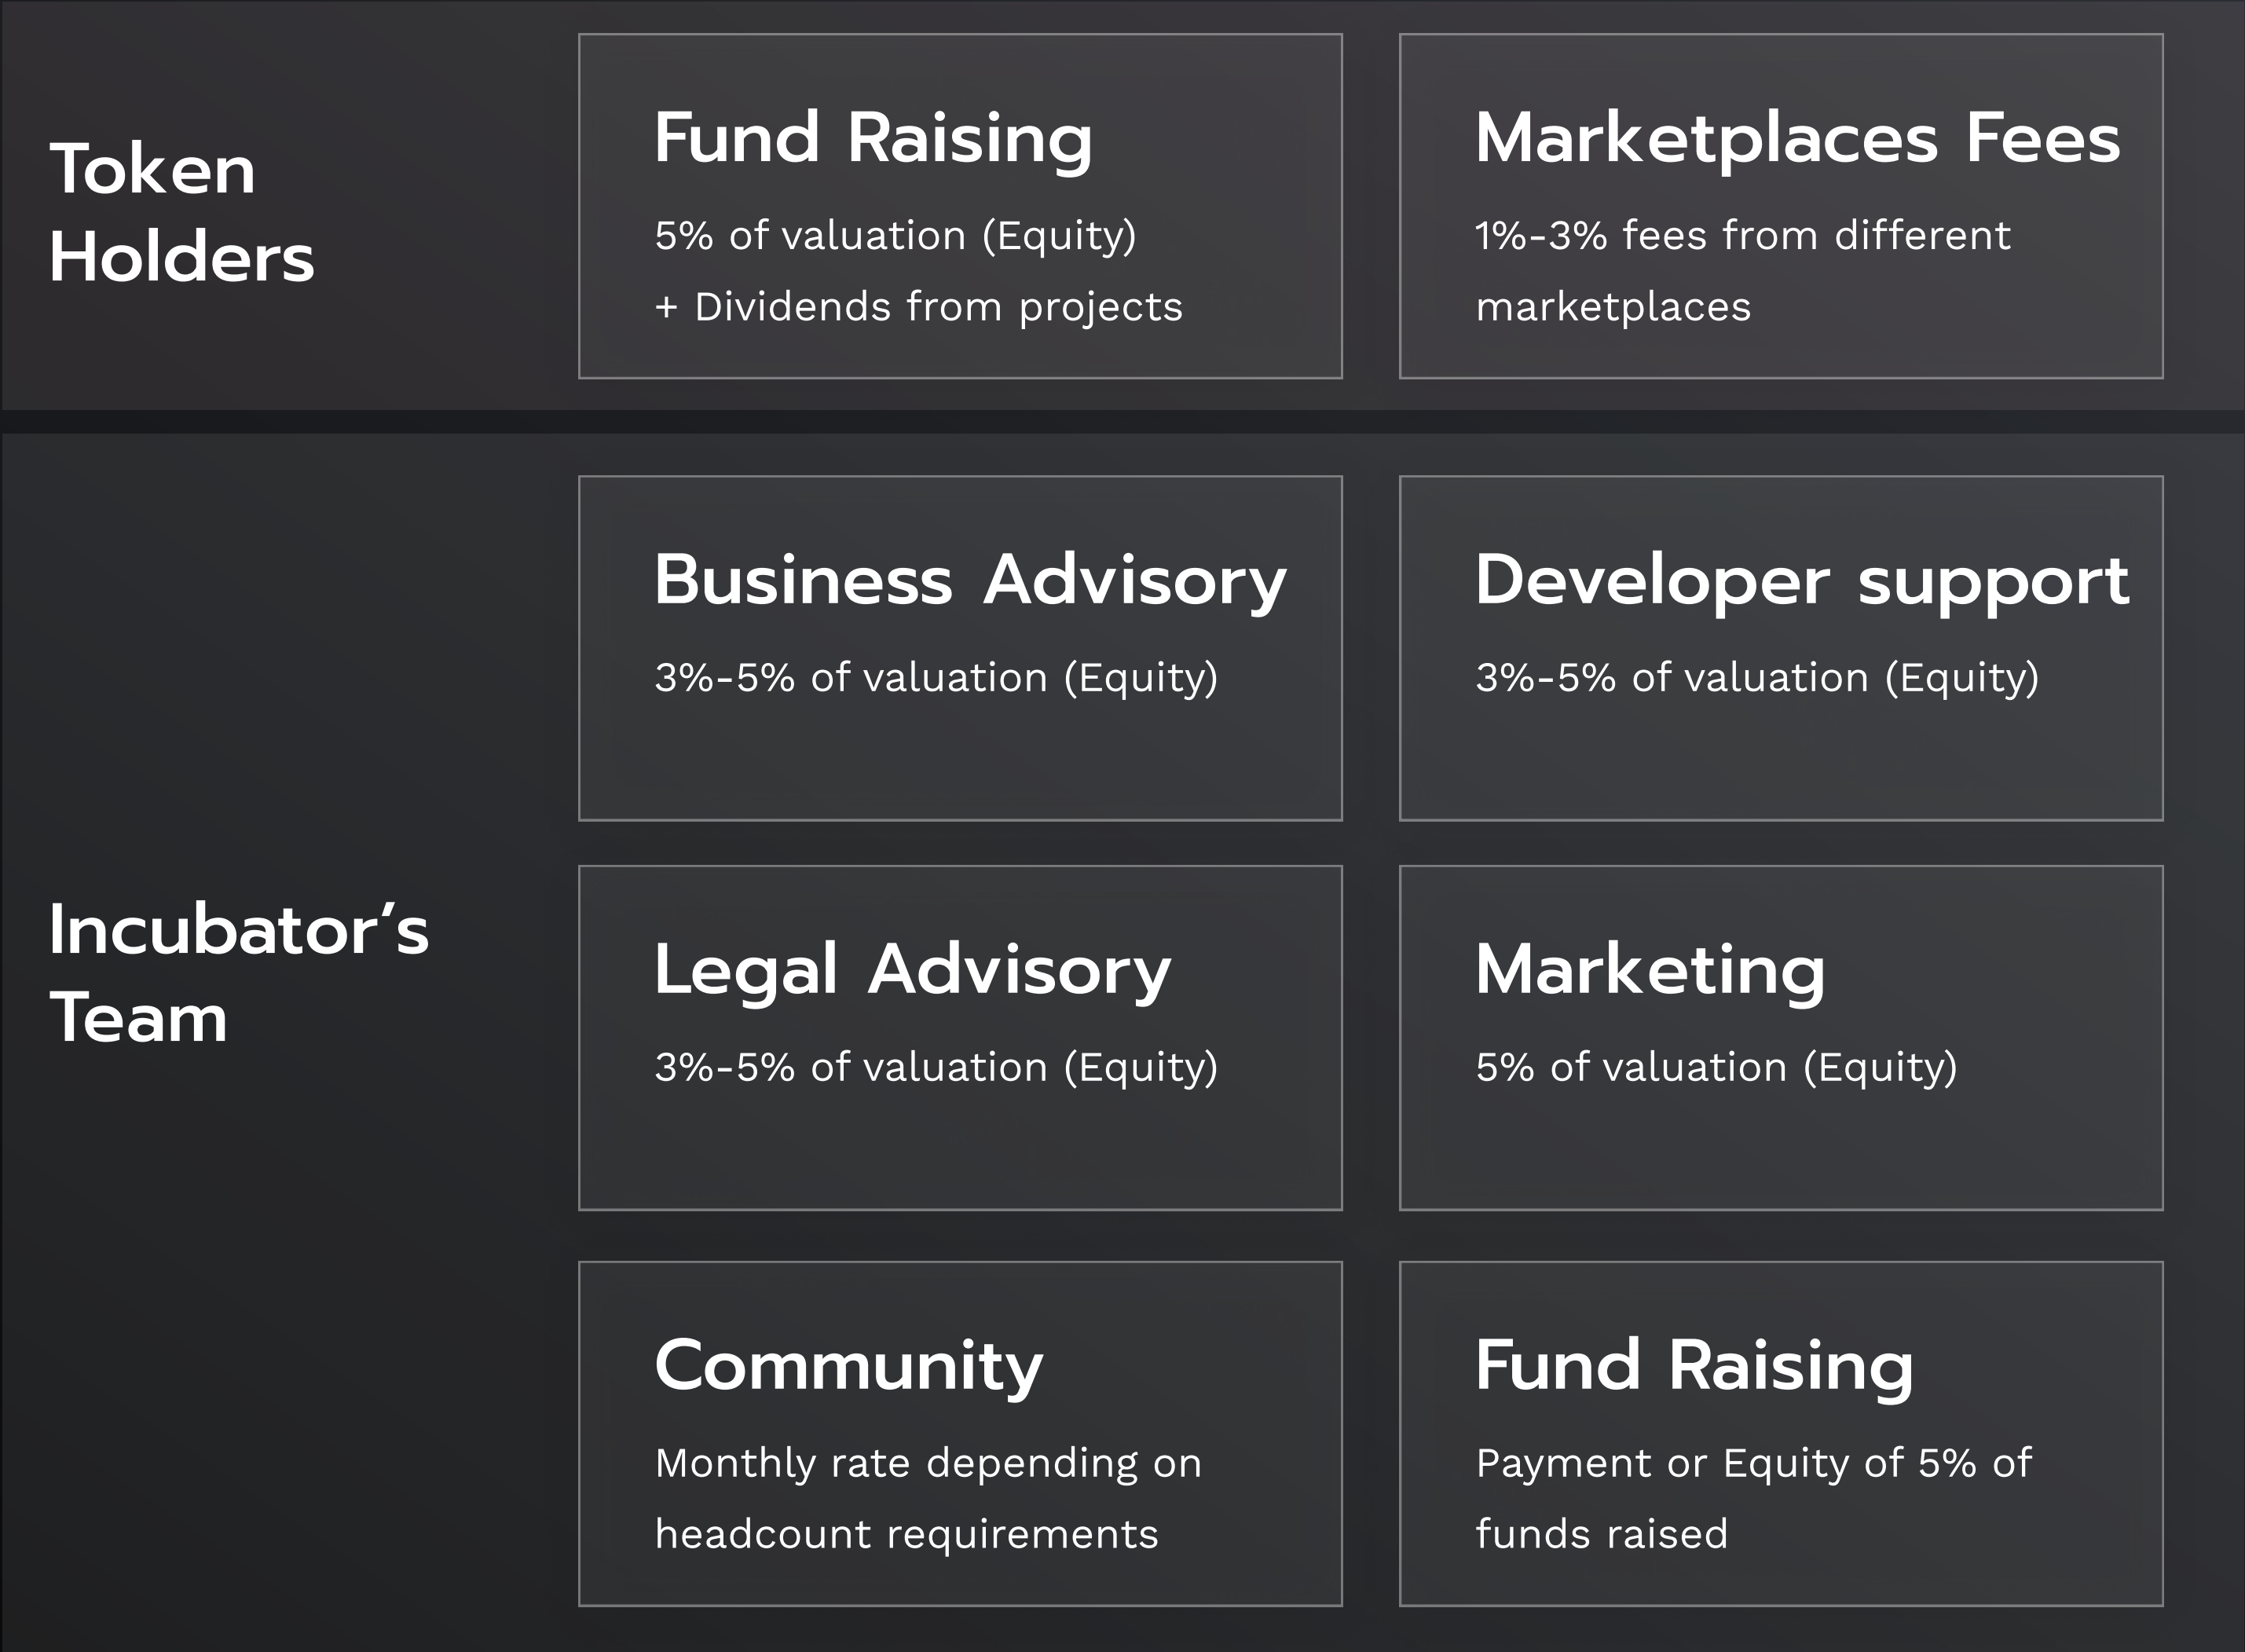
Token Holders

Fund Raising

5% of valuation (Equity)
+ Dividends from projects

Marketplaces Fees

1%-3% fees from different marketplaces

Incubator’s Team

Business Advisory

3%-5% of valuation (Equity)

Developer support

3%-5% of valuation (Equity)

Legal Advisory

3%-5% of valuation (Equity)

Marketing

5% of valuation (Equity)

Community

Monthly rate depending on headcount requirements

Fund Raising

Payment or Equity of 5% of funds raised